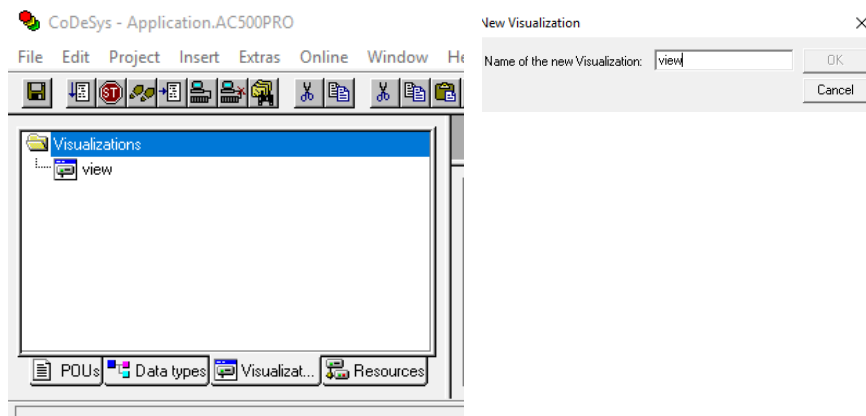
CoDeSys - Application.AC500PRO

File Edit Project Insert Extras Online Window He

Visualizations

view

POUs Data types Visualizat... Resources

New Visualization

Name of the new Visualization: view

OK

Cancel